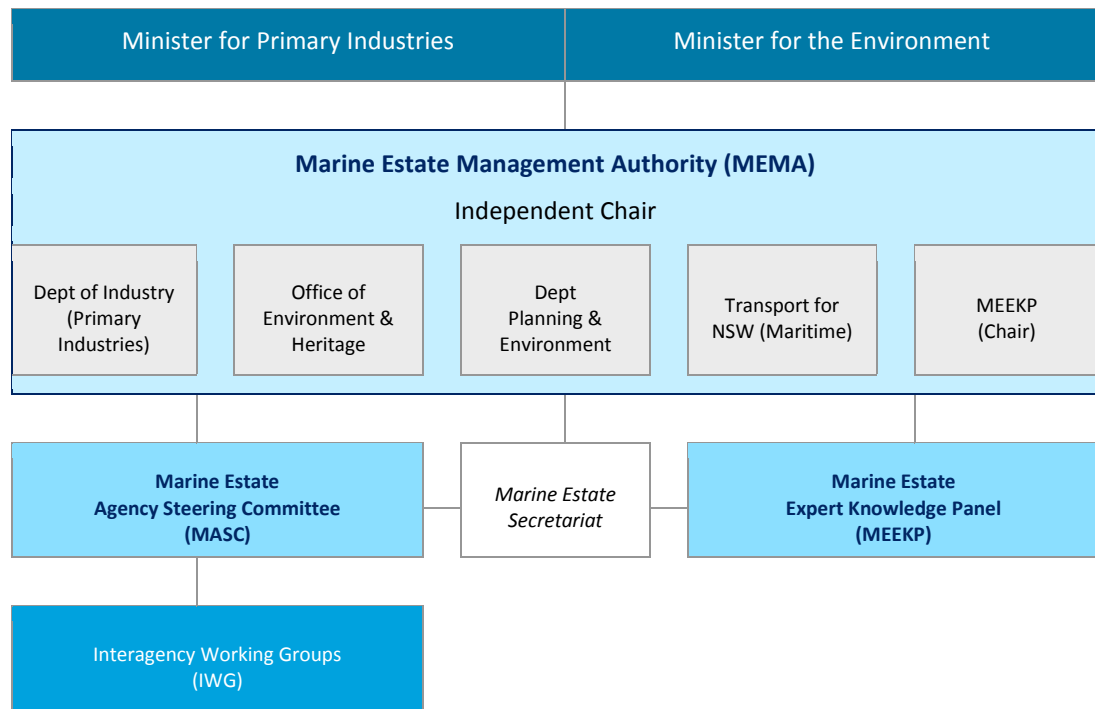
Minister for Primary Industries

Minister for the Environment

Marine Estate Management Authority (MEMA)

Independent Chair

Dept of Industry (Primary Industries)

Office of Environment & Heritage

Dept Planning & Environment

Transport for NSW (Maritime)

MEEKP (Chair)

Marine Estate Agency Steering Committee (MASC)

Marine Estate Secretariat

Marine Estate Expert Knowledge Panel (MEEKP)

Interagency Working Groups (IWG)